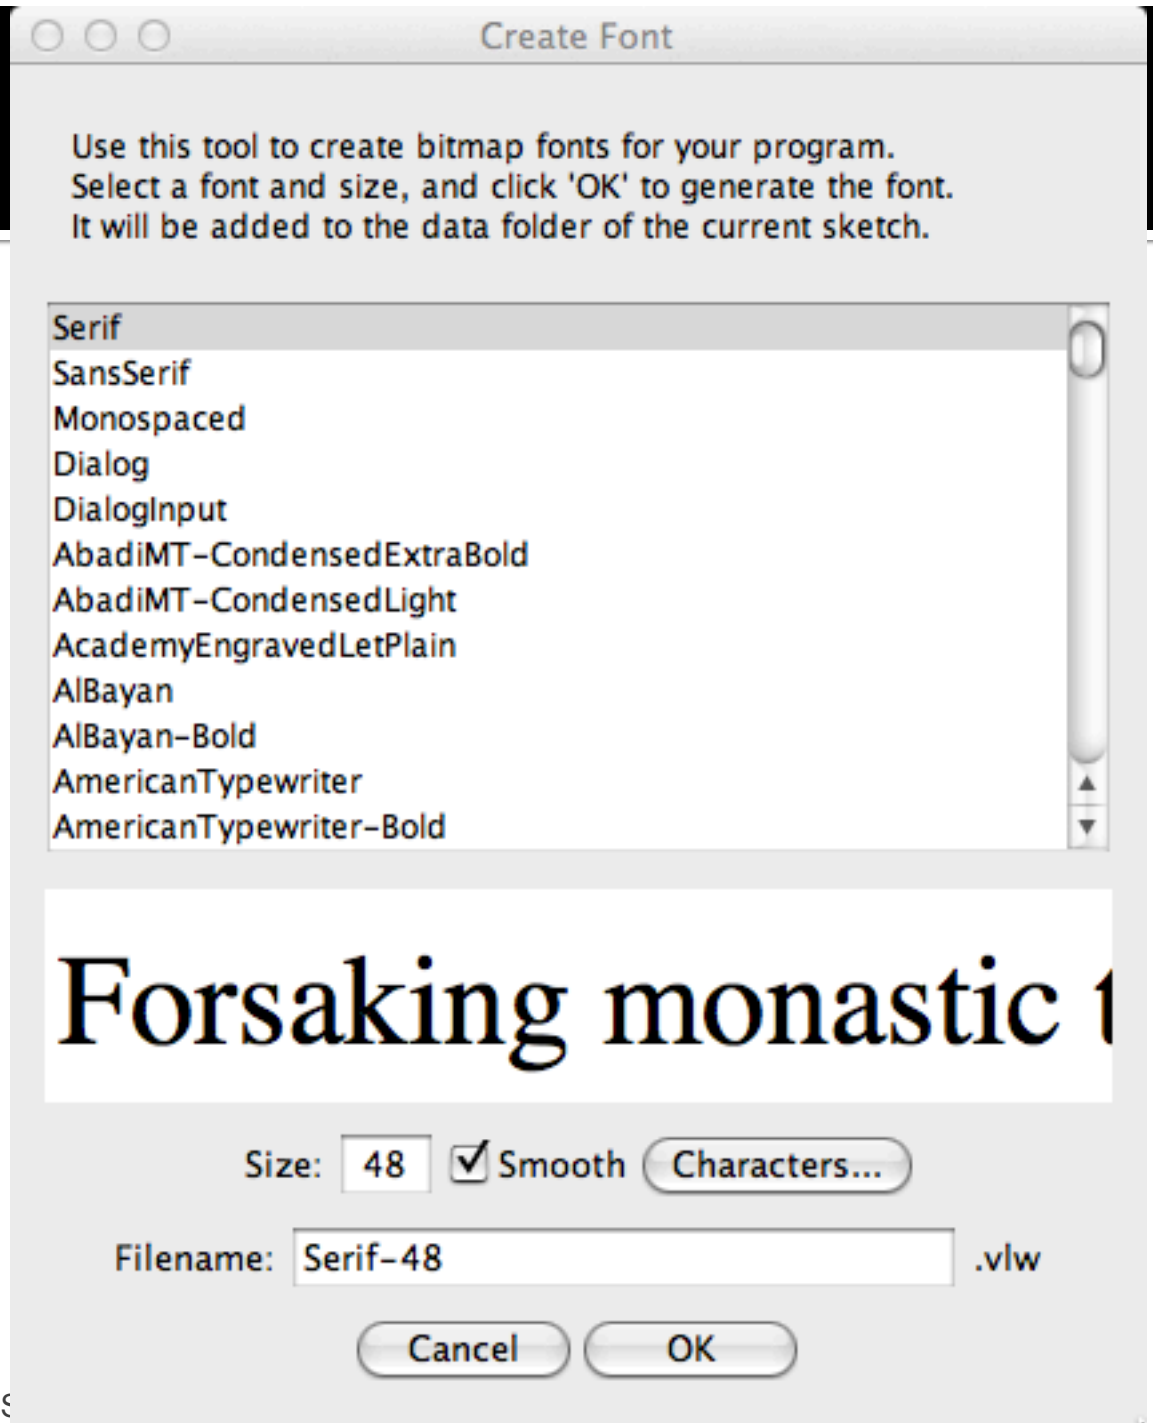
Create Font

Use this tool to create bitmap fonts for your program. Select a font and size, and click 'OK' to generate the font. It will be added to the data folder of the current sketch.

Serif
SansSerif
Monospaced
Dialog
DialogInput
AbadiMT-CondensedExtraBold
AbadiMT-CondensedLight
AcademyEngravedLetPlain
AlBayan
AlBayan-Bold
AmericanTypewriter
AmericanTypewriter-Bold

Forsaking monastic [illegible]

Size: 48 Smooth Characters...

Filename: Serif-48 .vlw

Cancel OK